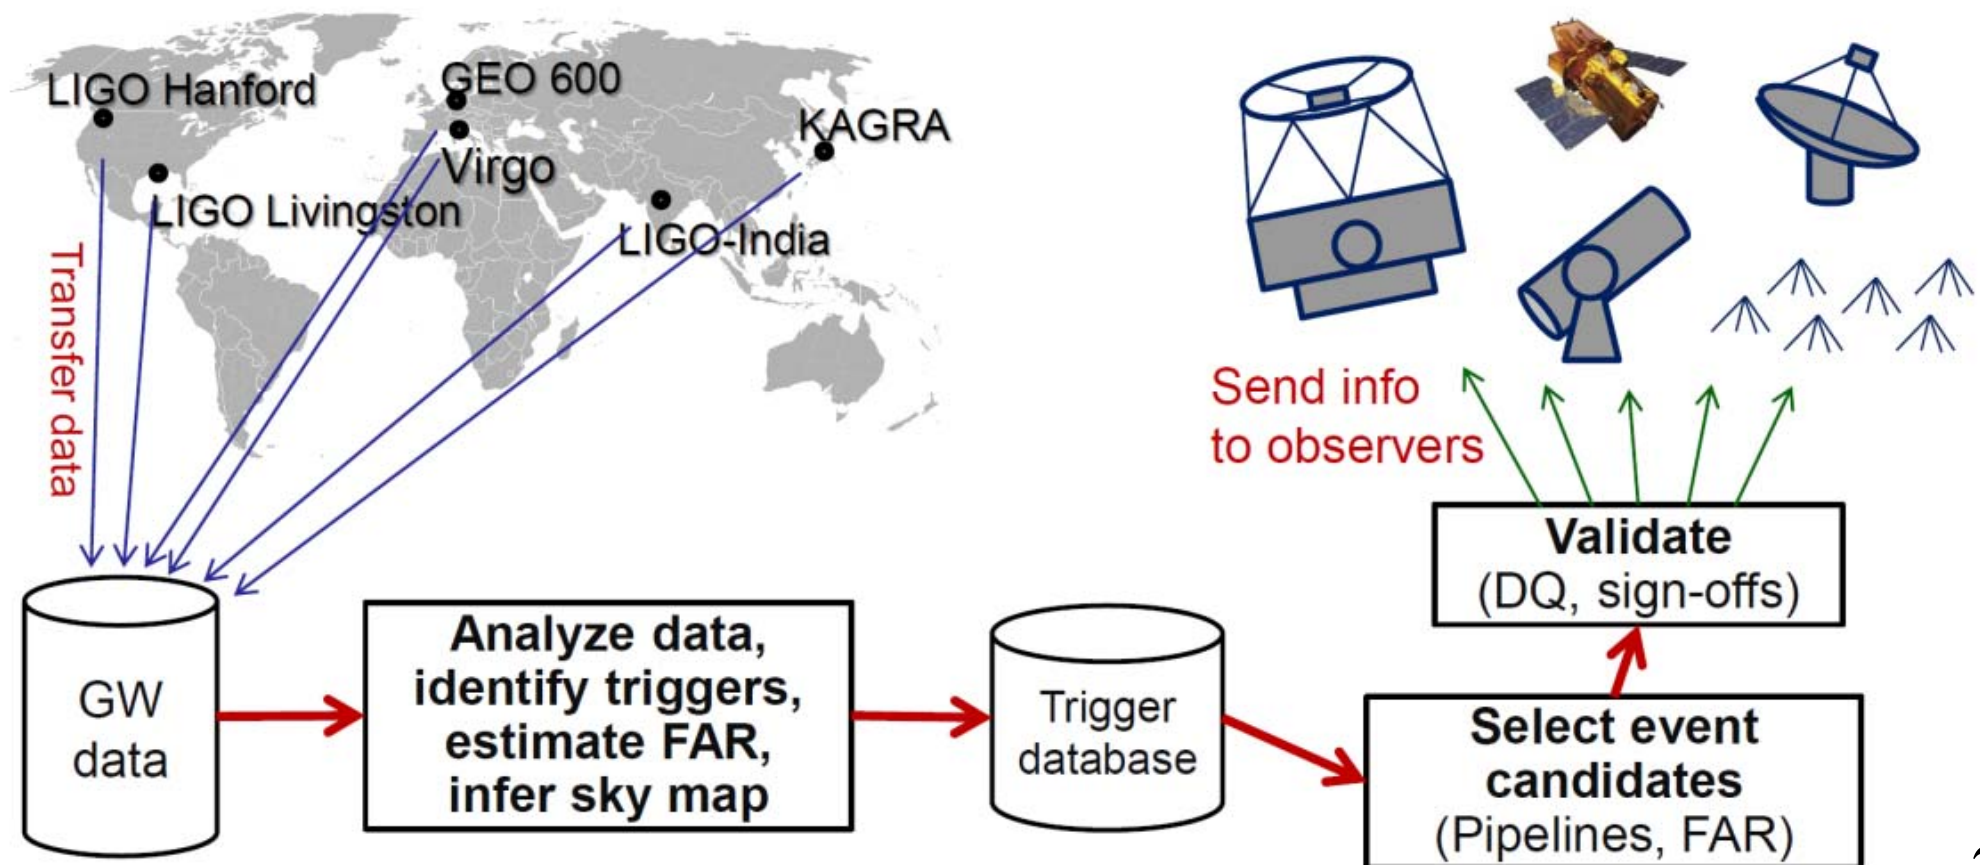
LIGO Hanford

GEO 600

KAGRA

Virgo

LIGO Livingston

LIGO-India

Transfer data

Send info to observers

Validate
(DQ, sign-offs)

GW data

Analyze data, identify triggers, estimate FAR, infer sky map

Trigger database

Select event candidates
(Pipelines, FAR)